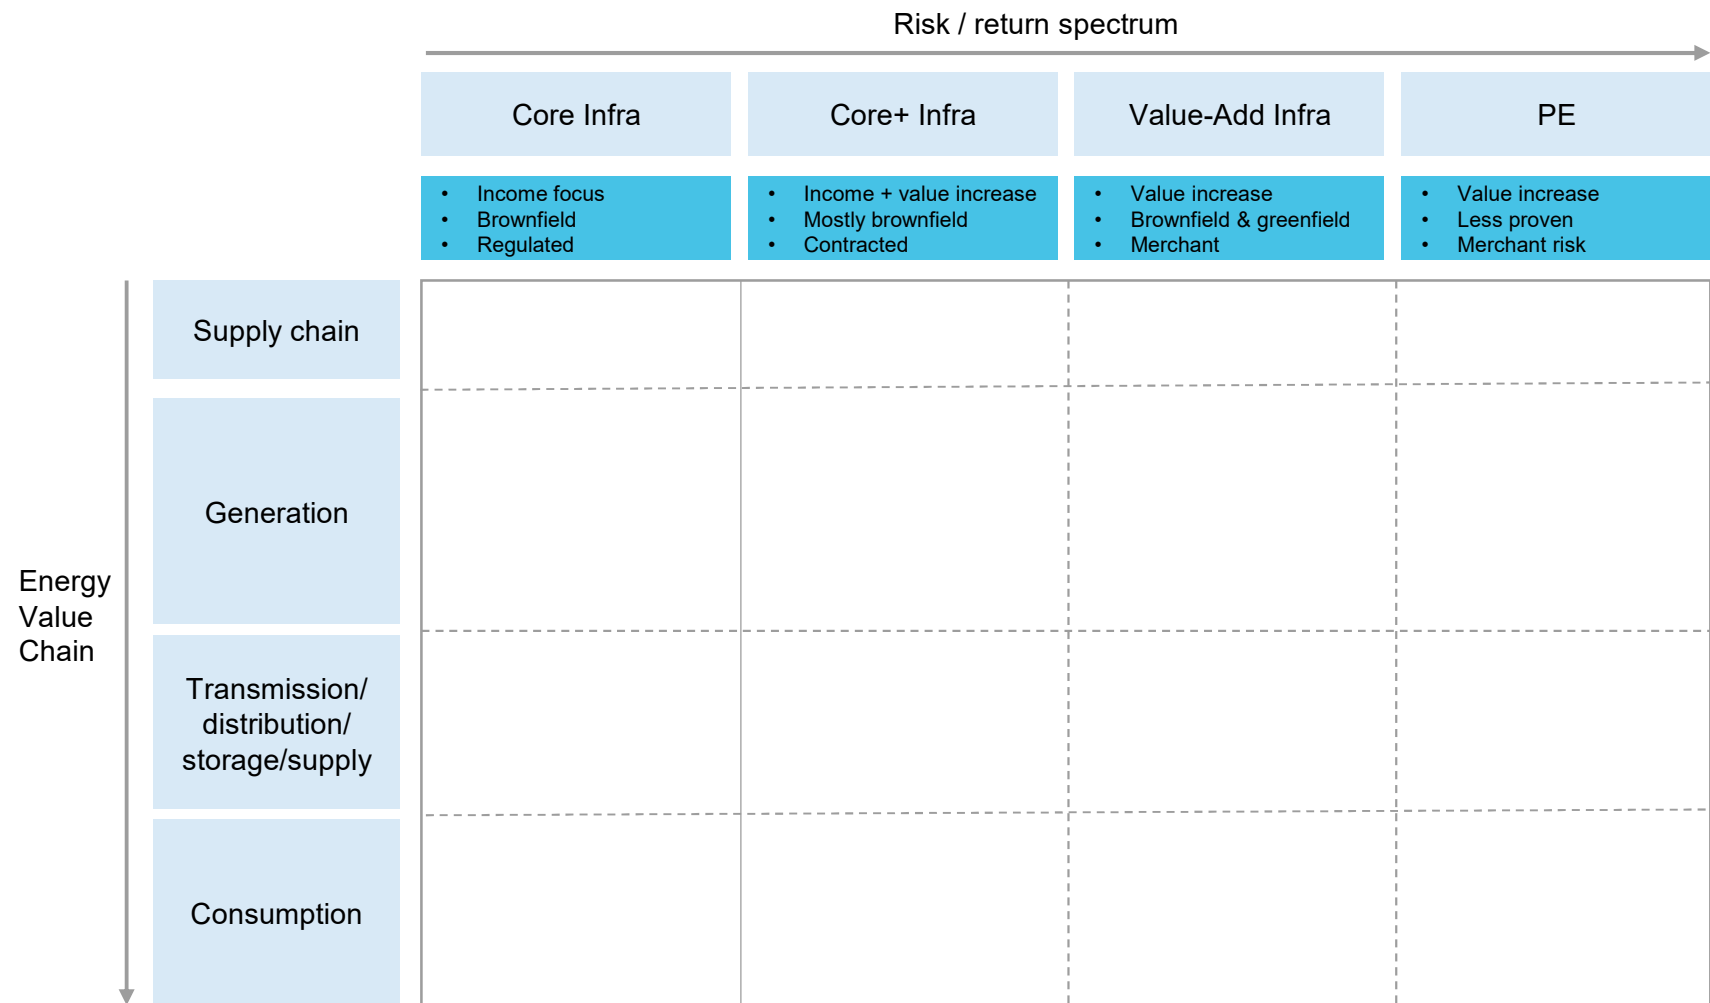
Risk / return spectrum

Core Infra

Core+ Infra

Value-Add Infra

PE

- Income focus
- Brownfield
- Regulated

- Income + value increase
- Mostly brownfield
- Contracted

- Value increase
- Brownfield & greenfield
- Merchant

- Value increase
- Less proven
- Merchant risk

Energy Value Chain

Supply chain

Generation

Transmission/ distribution/ storage/supply

Consumption